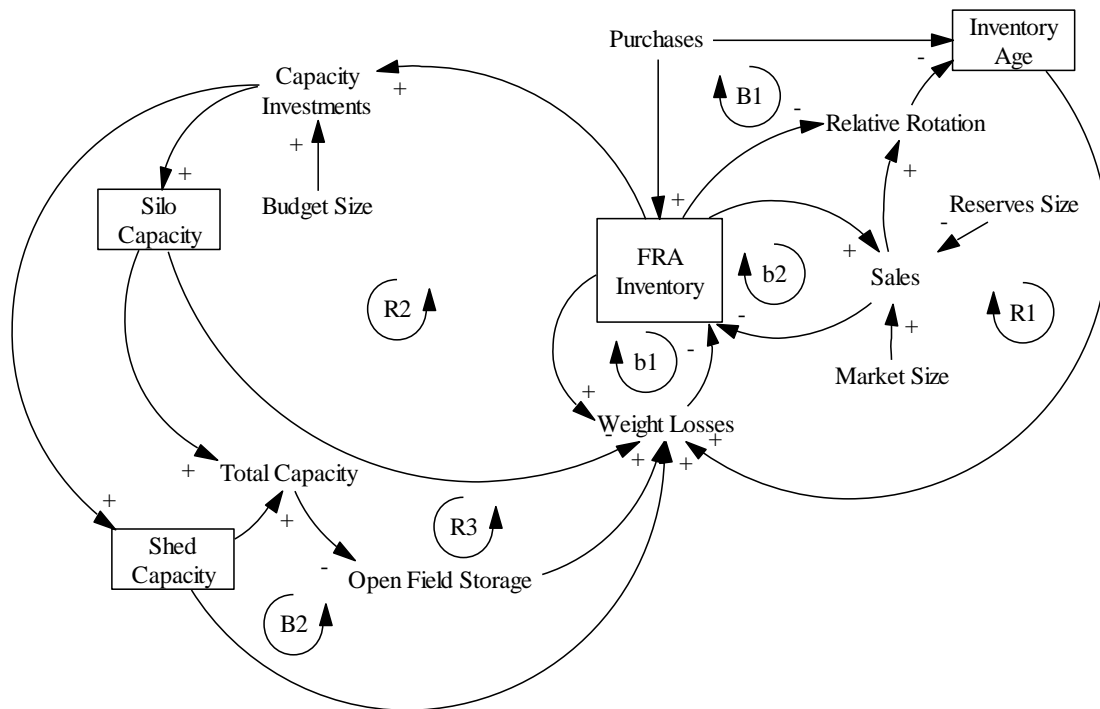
Purchases
Inventory Age
-
B1
-
Relative Rotation
Capacity Investments
+
+
Budget Size
+
Silo Capacity
+
FRA Inventory
+
+
Reserves Size
-
+
Sales
b2
R2
-
R1
+
Market Size
b1
-
+
-
Weight Losses
+
+
+
+
Total Capacity
+
+
R3
Shed Capacity
-
Open Field Storage
B2